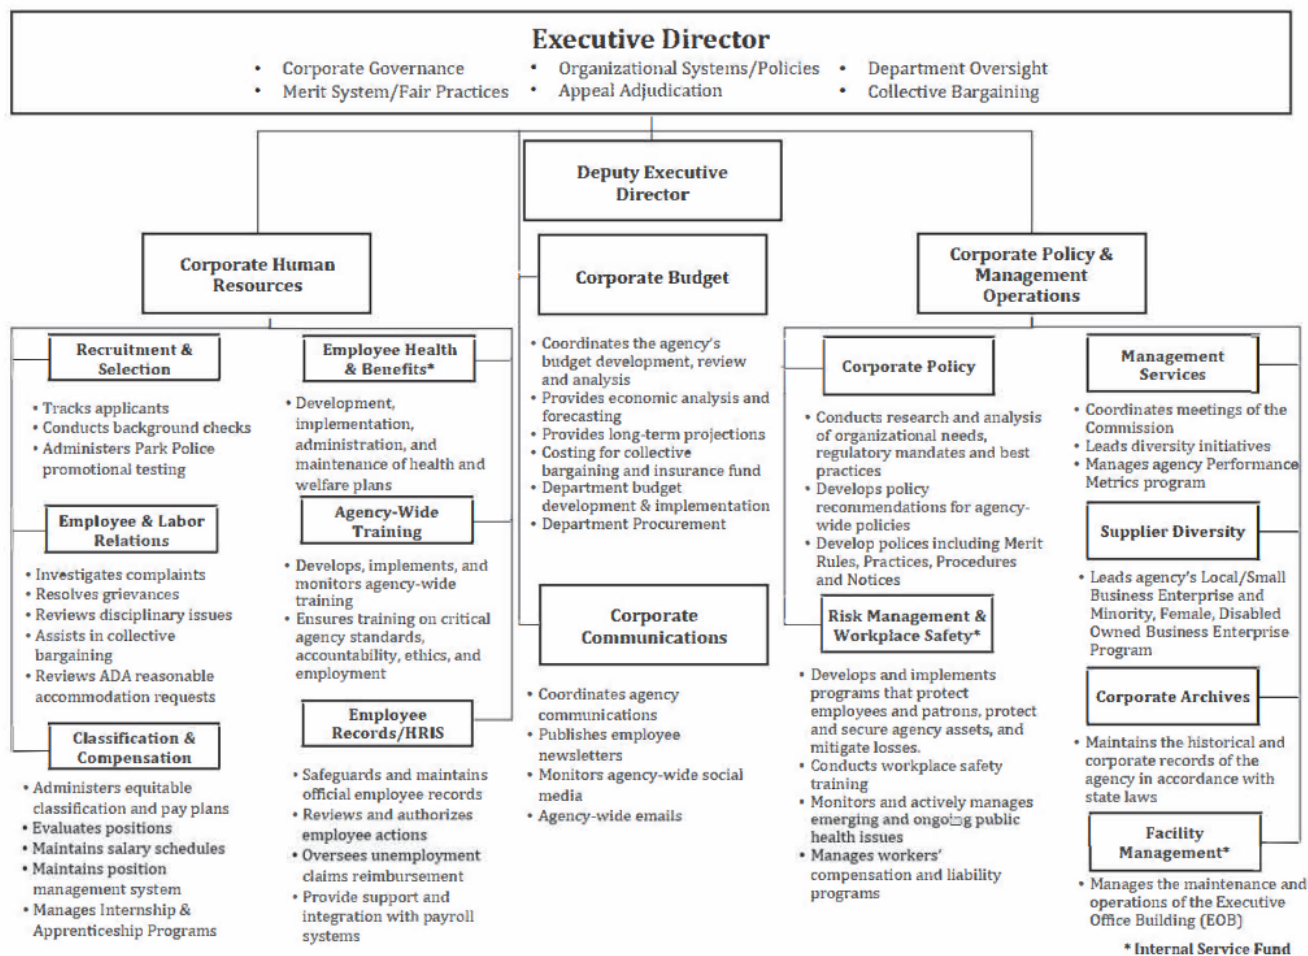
Executive Director

- Corporate Governance
- Merit System/Fair Practices
- Organizational Systems/Policies
- Appeal Adjudication
- Department Oversight
- Collective Bargaining

Deputy Executive Director

Corporate Human Resources

Recruitment & Selection

- Tracks applicants
- Conducts background checks
- Administers Park Police promotional testing

Employee & Labor Relations

- Investigates complaints
- Resolves grievances
- Reviews disciplinary issues
- Assists in collective bargaining
- Reviews ADA reasonable accommodation requests

Classification & Compensation

- Administers equitable classification and pay plans
- Evaluates positions
- Maintains salary schedules
- Maintains position management system
- Manages Internship & Apprenticeship Programs

Employee Health & Benefits*

- Development, implementation, administration, and maintenance of health and welfare plans

Agency-Wide Training

- Develops, implements, and monitors agency-wide training
- Ensures training on critical agency standards, accountability, ethics, and employment

Employee Records/HRIS

- Safeguards and maintains official employee records
- Reviews and authorizes employee actions
- Oversees unemployment claims reimbursement
- Provide support and integration with payroll systems

Corporate Budget

- Coordinates the agency's budget development, review and analysis
- Provides economic analysis and forecasting
- Provides long-term projections
- Costing for collective bargaining and insurance fund
- Department budget development & implementation
- Department Procurement

Corporate Communications

- Coordinates agency communications
- Publishes employee newsletters
- Monitors agency-wide social media
- Agency-wide emails

Corporate Policy & Management Operations

Corporate Policy

- Conducts research and analysis of organizational needs, regulatory mandates and best practices
- Develops policy recommendations for agency-wide policies
- Develop polices including Merit Rules, Practices, Procedures and Notices

Risk Management & Workplace Safety*

- Develops and implements programs that protect employees and patrons, protect and secure agency assets, and mitigate losses.
- Conducts workplace safety training
- Monitors and actively manages emerging and ongoing public health issues
- Manages workers' compensation and liability programs

Management Services

- Coordinates meetings of the Commission
- Leads diversity initiatives
- Manages agency Performance Metrics program

Supplier Diversity

- Leads agency's Local/Small Business Enterprise and Minority, Female, Disabled Owned Business Enterprise Program

Corporate Archives

- Maintains the historical and corporate records of the agency in accordance with state laws

Facility Management*

- Manages the maintenance and operations of the Executive Office Building (EOB)

* Internal Service Fund